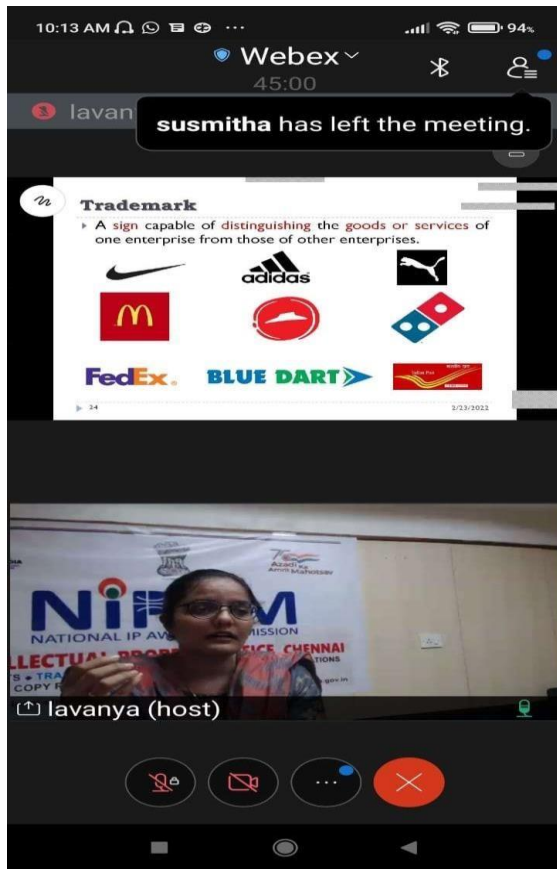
10:13 AM ··· 94%

Webex
45:00

lavan

susmitha has left the meeting.

Trademark

A sign capable of distinguishing the goods or services of one enterprise from those of other enterprises.

adidas

M

FedEx.

BLUE DART

24

2/23/2022

NI M
NATIONAL IP AW MISSION
LLECTUAL PROP ICE, CHENNAI
COPY

Azadi Ka Amrit Mahotsav

lavanya (host)